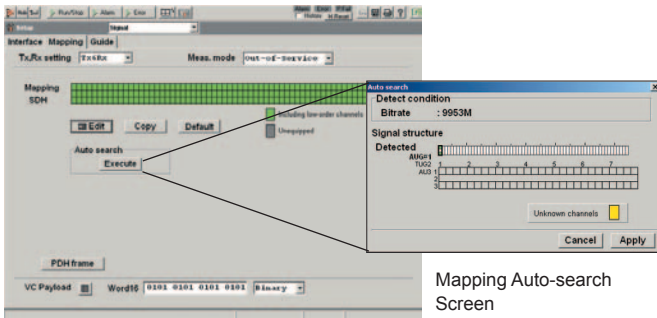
Run/Stop Alarm Error
Setup Signal
Interface Mapping Guide
Tx,Rx setting TxRx
Meas. mode Out-of-Service
Mapping SDH
Including low-order channels
Unequipped
Edit Copy Default
Auto search
Execute
PDH frame
VC Payload Word16 0101 0101 0101 0101 Binary

Auto search
Detect condition
Bitrate : 9953M
Signal structure
Detected
AUG#1
TUG2 1 2 3 4 5 6 7
AU3 1
2
3
Unknown channels
Cancel Apply

Mapping Auto-search Screen